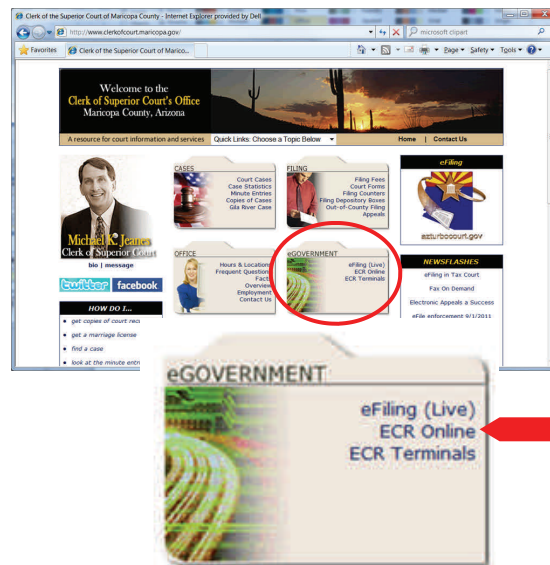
Clerk of the Superior Court of Maricopa County - Internet Explorer provided by Dell

http://www.clerkofcourt.maricopa.gov/

microsoft clipart

Favorites

Clerk of the Superior Court of Marico...

Page ▾ Safety ▾ Tools ▾

Welcome to the
Clerk of Superior Court's Office
Maricopa County, Arizona

A resource for court information and services

Quick Links: Choose a Topic Below

Home | Contact Us

Michael K. Jeanes
Clerk of Superior Court

bio | message

twitter facebook

HOW DO I...

get copies of court rec

get a marriage license

find a case

look at the minute entr

CASES

Court Cases
Case Statistics
Minute Entries
Copies of Cases
Gila River Case

FILING

Filing Fees
Court Forms
Filing Counters
Filing Depository Boxes
Out-of-County Filing
Appeals

OFFICE

Hours & Locations
Frequent Questions
Facts
Overview
Employment
Contact Us

eGOVERNMENT

eFiling (Live)
ECR Online
ECR Terminals

eFiling

azturbocourt.gov

NEWSFLASHES

eFiling in Tax Court

Fax On Demand

Electronic Appeals a Success

eFile enforcement 9/1/2011

eGOVERNMENT

eFiling (Live)
ECR Online
ECR Terminals